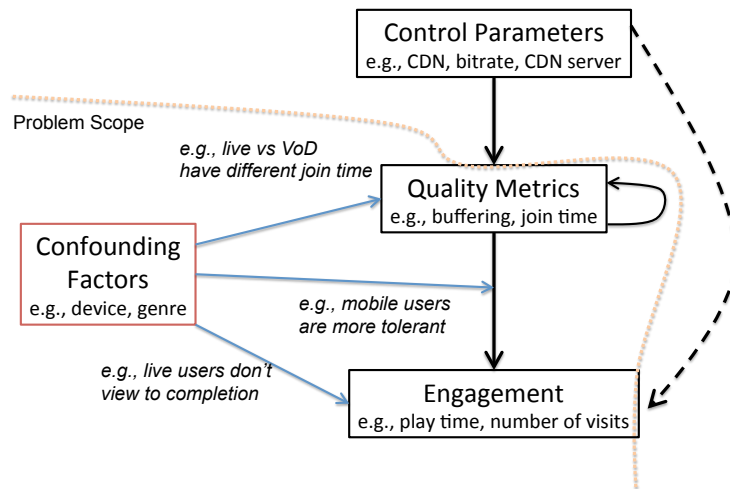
Control Parameters
e.g., CDN, bitrate, CDN server

Problem Scope

e.g., live vs VoD have different join time

Quality Metrics
e.g., buffering, join time

Confounding Factors
e.g., device, genre

e.g., mobile users are more tolerant

e.g., live users don't view to completion

Engagement
e.g., play time, number of visits